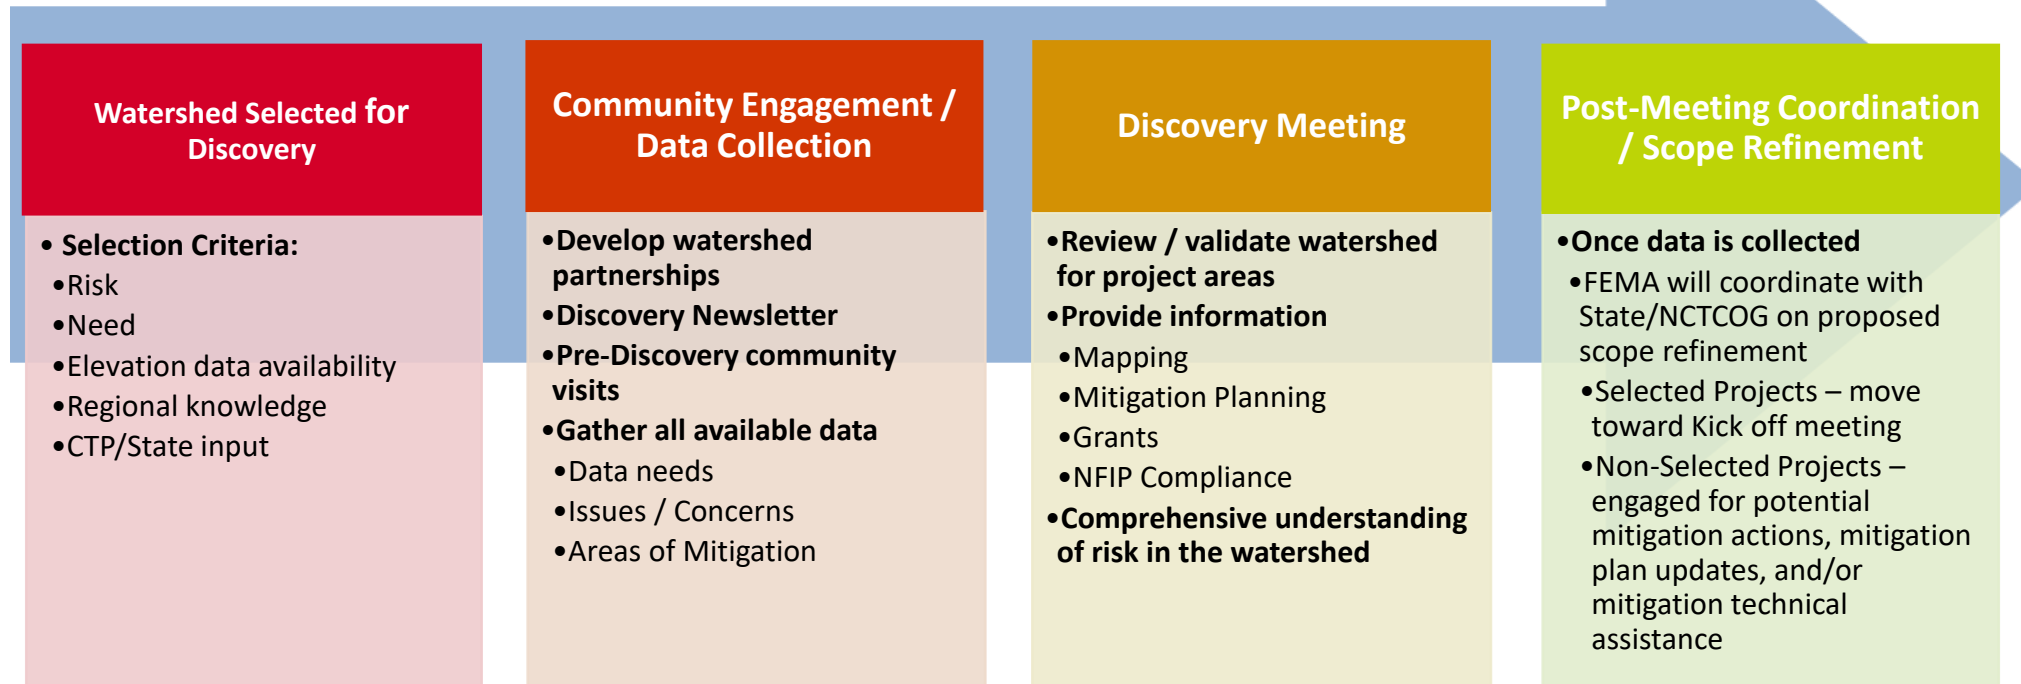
Watershed Selected for Discovery

• Selection Criteria:
•Risk
•Need
•Elevation data availability
•Regional knowledge
•CTP/State input

Community Engagement / Data Collection

•Develop watershed partnerships
•Discovery Newsletter
•Pre-Discovery community visits
•Gather all available data
•Data needs
•Issues / Concerns
•Areas of Mitigation

Discovery Meeting

•Review / validate watershed for project areas
•Provide information
•Mapping
•Mitigation Planning
•Grants
•NFIP Compliance
•Comprehensive understanding of risk in the watershed

Post-Meeting Coordination / Scope Refinement

•Once data is collected
•FEMA will coordinate with State/NCTCOG on proposed scope refinement
•Selected Projects – move toward Kick off meeting
•Non-Selected Projects – engaged for potential mitigation actions, mitigation plan updates, and/or mitigation technical assistance